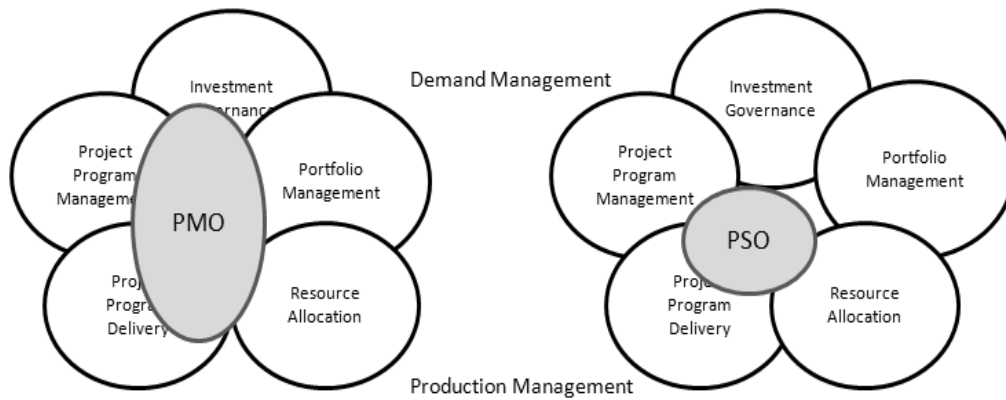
Investment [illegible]
Demand Management
Investment Governance
Project Program Management
Portfolio Management
PMO
Project Program Management
Portfolio Management
PSO
Proj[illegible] Progra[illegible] Delivery
Resource Allocation
Proj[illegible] Program Delivery
Resource Allocation
Production Management